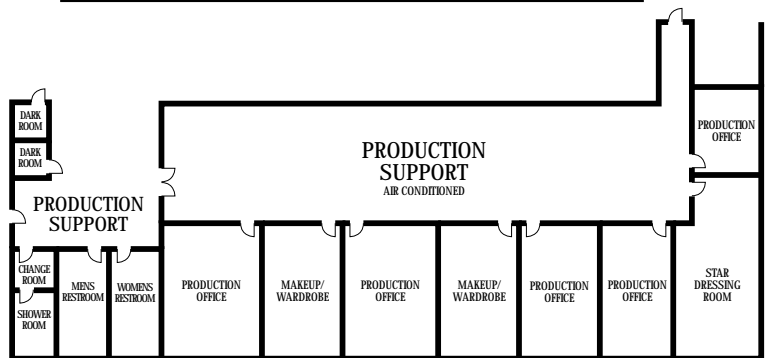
DARK ROOM

DARK ROOM

PRODUCTION SUPPORT

PRODUCTION SUPPORT
AIR CONDITIONED

PRODUCTION OFFICE

CHANGE ROOM

SHOWER ROOM

MENS RESTROOM

WOMENS RESTROOM

PRODUCTION OFFICE

MAKEUP/ WARDROBE

PRODUCTION OFFICE

MAKEUP/ WARDROBE

PRODUCTION OFFICE

PRODUCTION OFFICE

STAR DRESSING ROOM